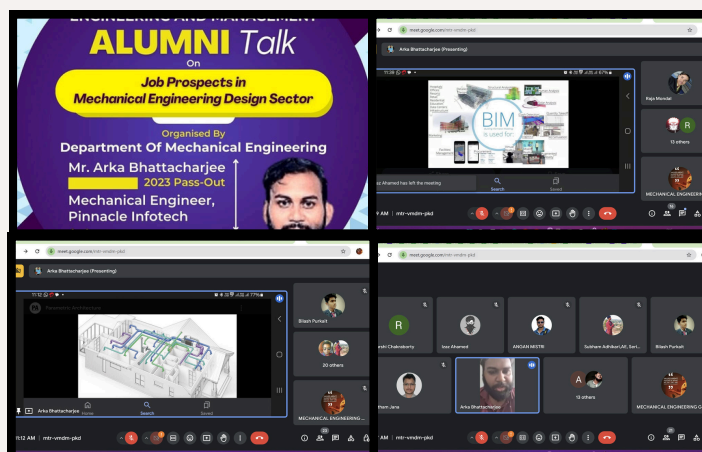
ENGINEERING AND MANAGEMENT

ALUMNI Talk

On

Job Prospects in Mechanical Engineering Design Sector

Organised By

Department Of Mechanical Engineering

Mr. Arka Bhattacharjee

2023 Pass-Out

Mechanical Engineer, Pinnacle Infotech

meet.google.com/mtr-vmdm-pkd

Arka Bhattacharjee (Presenting)

BIM is used for

Raja Mondal

13 others

MECHANICAL ENGINEERING

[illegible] Ahamed has left the meeting

Search

Saved

9 AM | mtr-vmdm-pkd

meet.google.com/mtr-vmdm-pkd

Arka Bhattacharjee (Presenting)

Bilash Purkait

20 others

MECHANICAL ENGINEERING ...

Arka Bhattacharjee

Home

Search

Saved

11:12 AM | mtr-vmdm-pkd

meet.google.com/mtr-vmdm-pkd

Arka Bhattacharjee (Presenting)

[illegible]rshi Chakraborty

Izaz Ahamed

ANGAN MISTRI

Subham Adhikari,AIE, Sarl...

Bilash Purkait

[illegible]tham Jana

Arka Bhattacharjee

13 others

MECHANICAL ENGINEERING G...

11:12 AM | mtr-vmdm-pkd